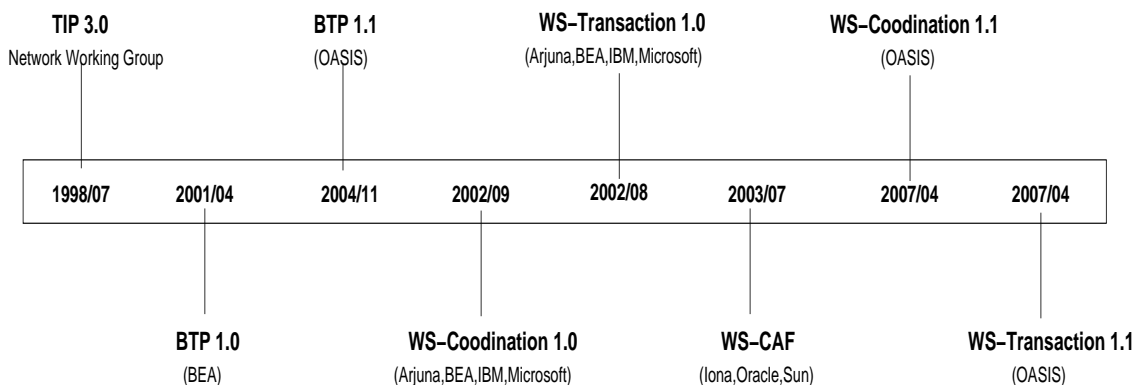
TIP 3.0
Network Working Group

BTP 1.1
(OASIS)

WS−Transaction 1.0
(Arjuna,BEA,IBM,Microsoft)

WS−Coodination 1.1
(OASIS)

1998/07 2001/04 2004/11 2002/09 2002/08 2003/07 2007/04 2007/04

BTP 1.0
(BEA)

WS−Coodination 1.0
(Arjuna,BEA,IBM,Microsoft)

WS−CAF
(Iona,Oracle,Sun)

WS−Transaction 1.1
(OASIS)